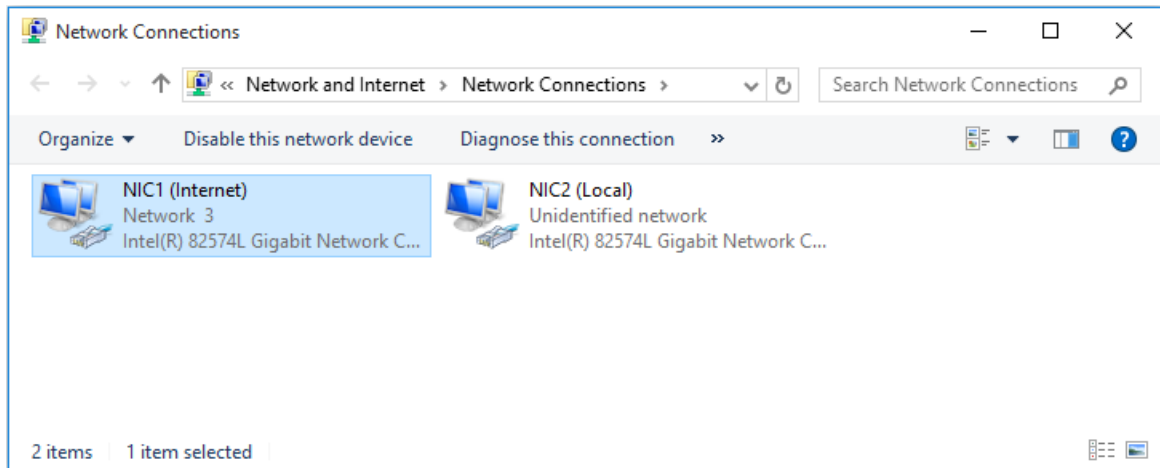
Network Connections

« Network and Internet › Network Connections ›

Search Network Connections

Organize ▾ Disable this network device Diagnose this connection »

NIC1 (Internet)
Network 3
Intel(R) 82574L Gigabit Network C...

NIC2 (Local)
Unidentified network
Intel(R) 82574L Gigabit Network C...

2 items 1 item selected